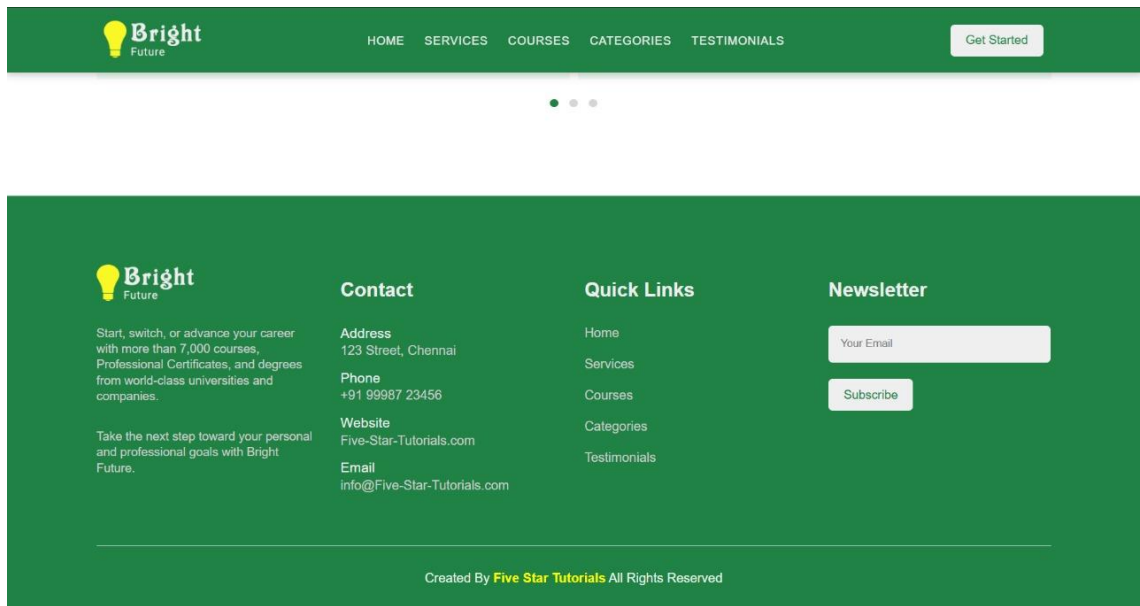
Bright
Future

HOME SERVICES COURSES CATEGORIES TESTIMONIALS

Get Started

Bright
Future

Start, switch, or advance your career with more than 7,000 courses, Professional Certificates, and degrees from world-class universities and companies.

Take the next step toward your personal and professional goals with Bright Future.

Contact

Address
123 Street, Chennai

Phone
+91 99987 23456

Website
Five-Star-Tutorials.com

Email
info@Five-Star-Tutorials.com

Quick Links

Home

Services

Courses

Categories

Testimonials

Newsletter

Your Email

Subscribe

Created By Five Star Tutorials All Rights Reserved